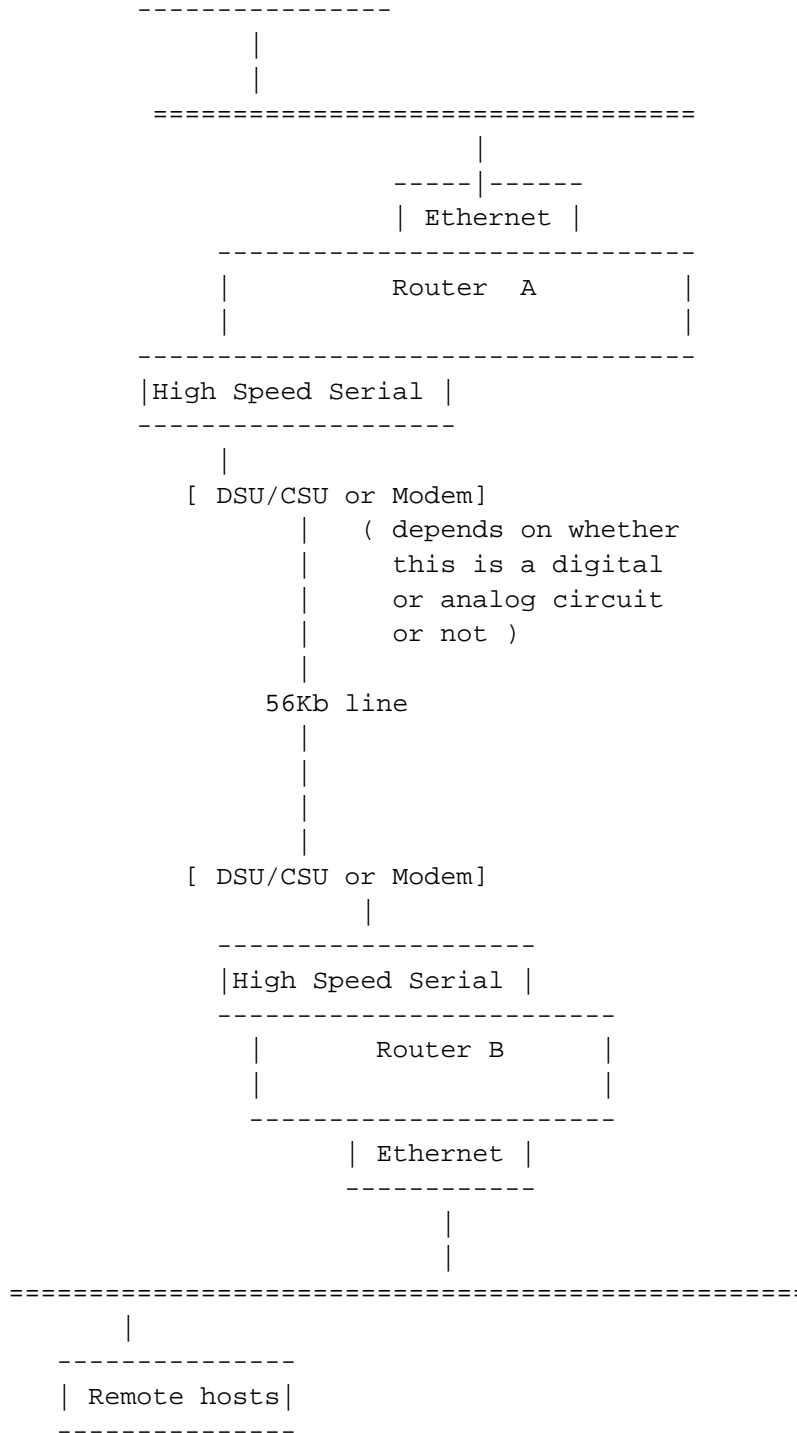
| Ethernet |

Router A

|High Speed Serial |

[ DSU/CSU or Modem]

( depends on whether this is a digital or analog circuit or not )

56Kb line

[ DSU/CSU or Modem]

|High Speed Serial |

Router B

| Ethernet |

| Remote hosts|